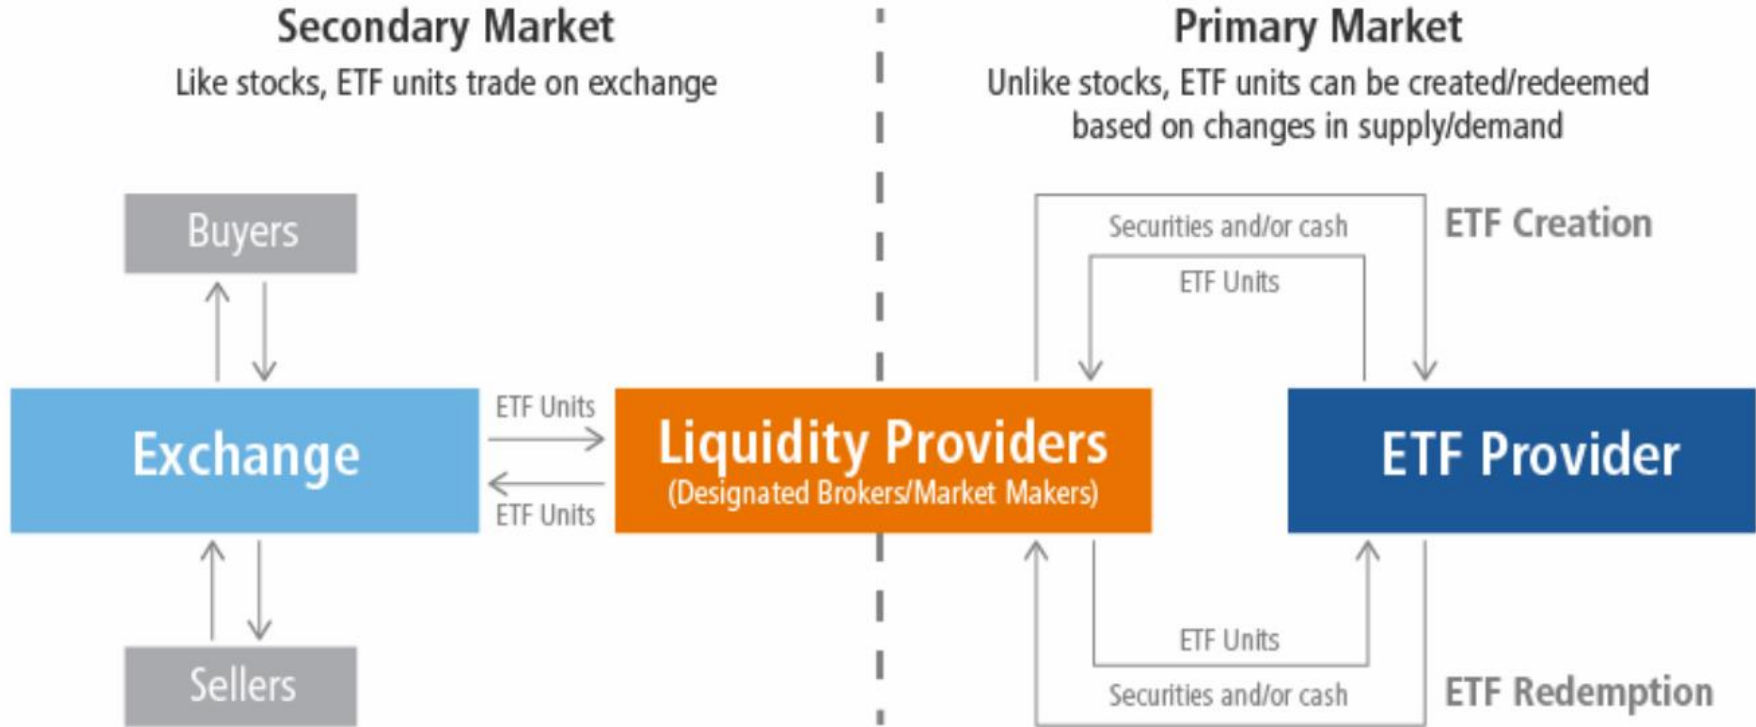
Secondary Market
Like stocks, ETF units trade on exchange

Primary Market
Unlike stocks, ETF units can be created/redeemed based on changes in supply/demand

Buyers

Securities and/or cash

ETF Creation

ETF Units

Exchange

ETF Units

ETF Units

Liquidity Providers
(Designated Brokers/Market Makers)

ETF Provider

Sellers

ETF Units

Securities and/or cash

ETF Redemption